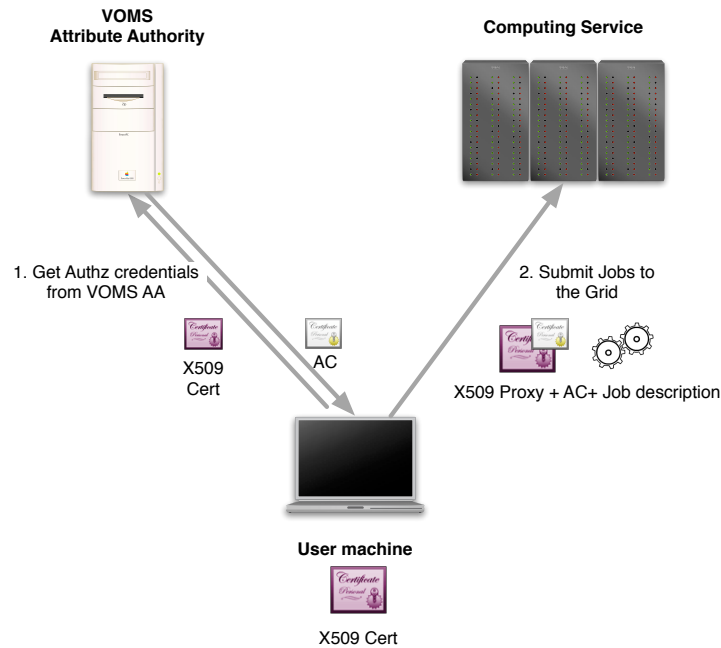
VOMS
Attribute Authority

Computing Service

1. Get Authz credentials from VOMS AA

Certificate

X509 Cert

Certificate

AC

2. Submit Jobs to the Grid

Certificate

Certificate

X509 Proxy + AC+ Job description

User machine

Certificate

X509 Cert